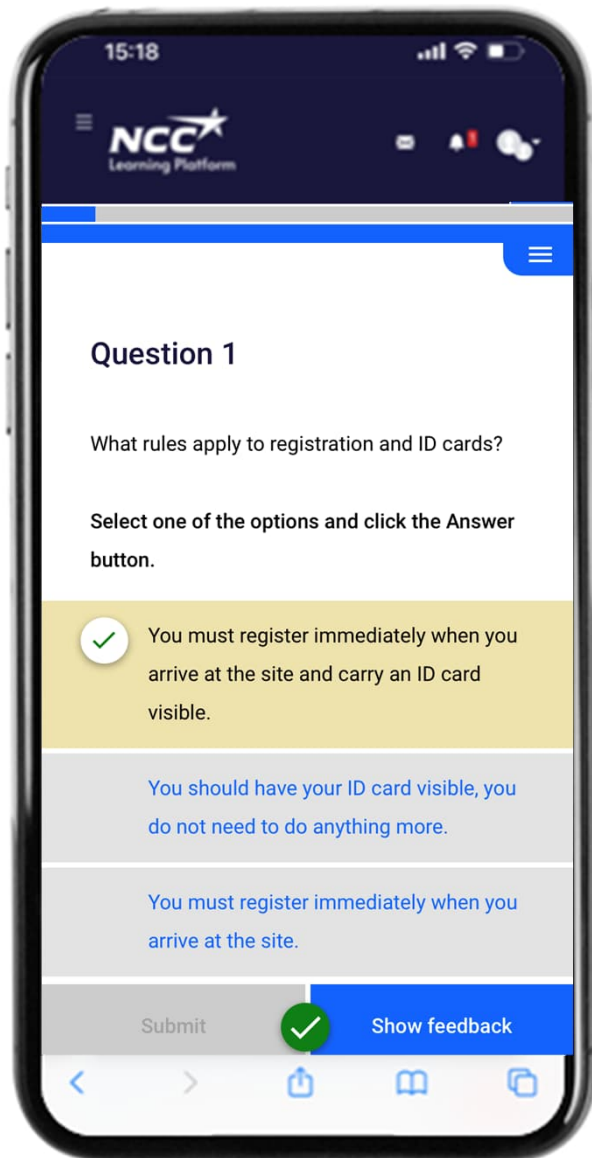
15:18

NCC
Learning Platform

Question 1

What rules apply to registration and ID cards?

Select one of the options and click the Answer button.

You must register immediately when you arrive at the site and carry an ID card visible.

You should have your ID card visible, you do not need to do anything more.

You must register immediately when you arrive at the site.

Submit

Show feedback